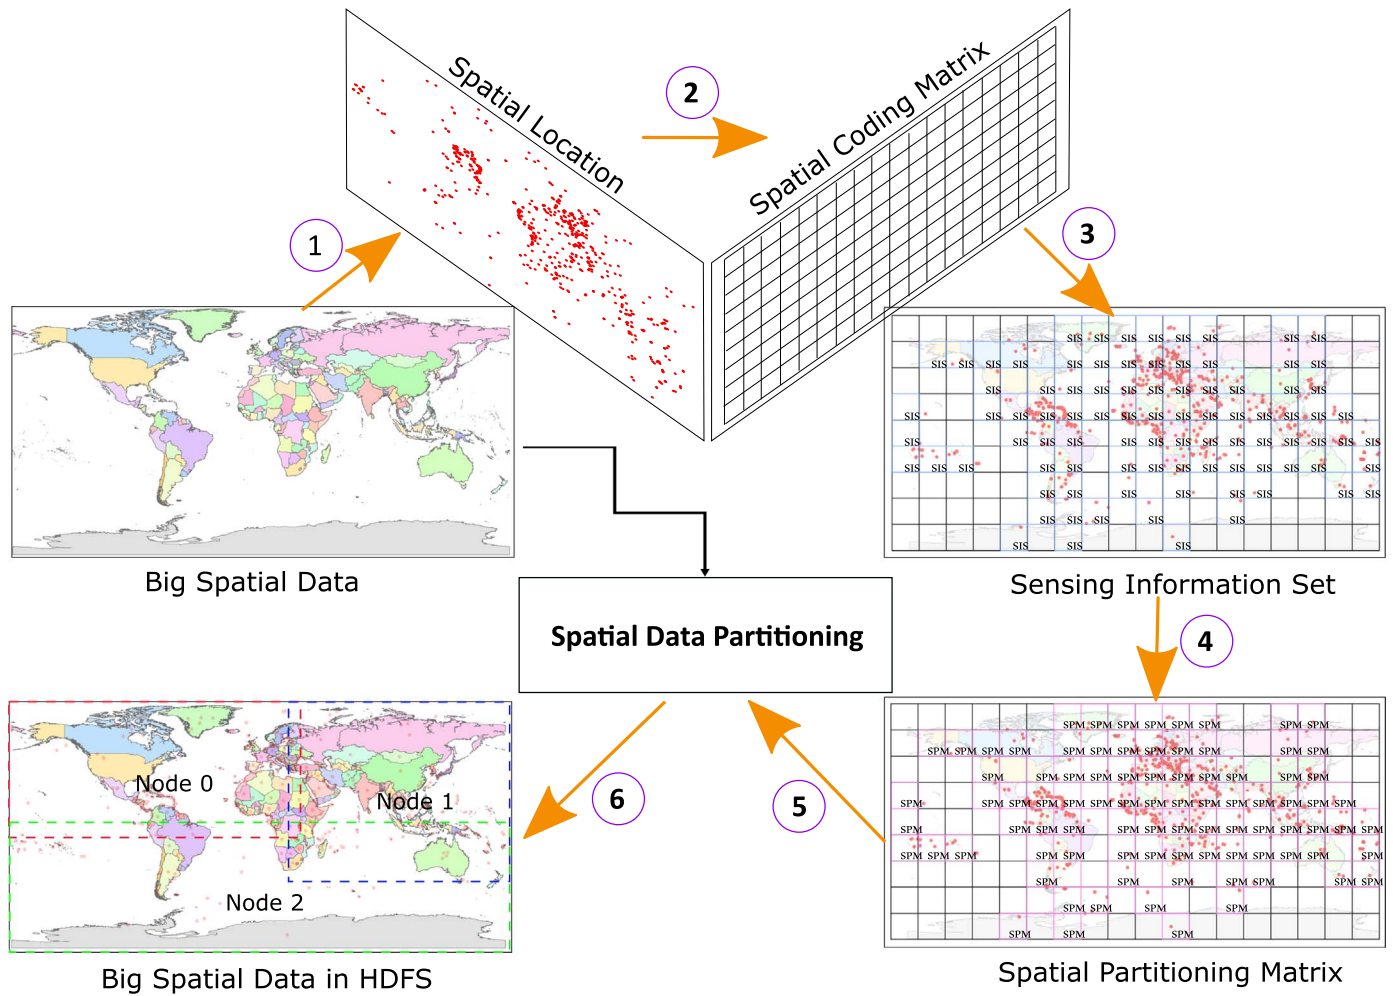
Spatial Location

2

Spatial Coding Matrix

1

3

Big Spatial Data

Sensing Information Set

Spatial Data Partitioning

4

Node 0

Node 1

Node 2

6

5

Big Spatial Data in HDFS

Spatial Partitioning Matrix